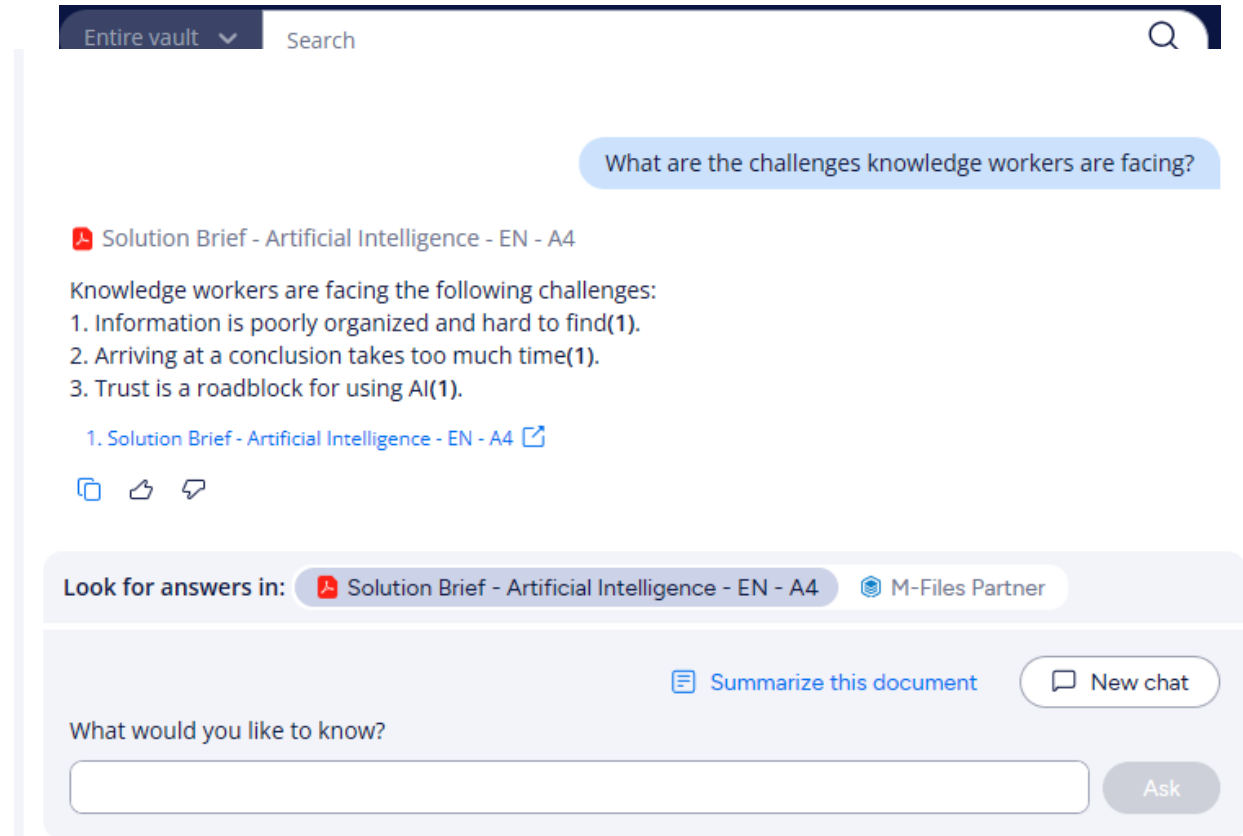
Entire vault
Search

What are the challenges knowledge workers are facing?

Solution Brief - Artificial Intelligence - EN - A4

Knowledge workers are facing the following challenges:
1. Information is poorly organized and hard to find**(1)**.
2. Arriving at a conclusion takes too much time**(1)**.
3. Trust is a roadblock for using AI**(1)**.

1. Solution Brief - Artificial Intelligence - EN - A4

Look for answers in: Solution Brief - Artificial Intelligence - EN - A4 M-Files Partner

Summarize this document
New chat

What would you like to know?

Ask